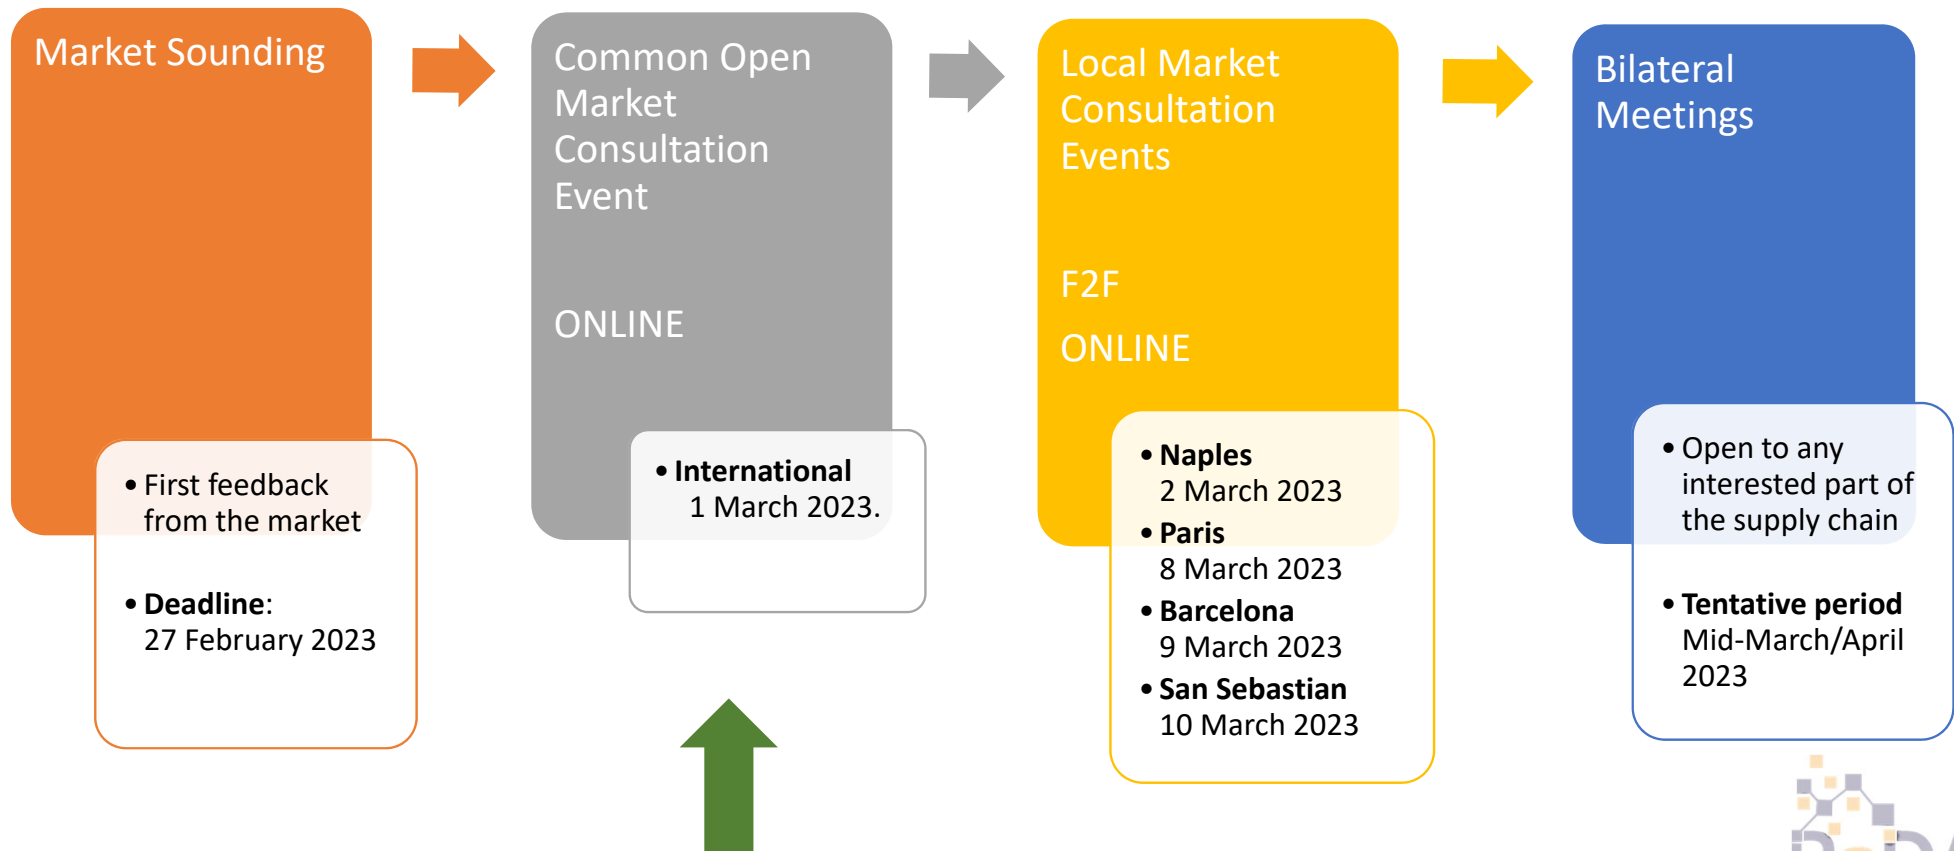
Market Sounding

- First feedback from the market
- **Deadline**: 27 February 2023

Common Open Market Consultation Event

ONLINE

- **International** 1 March 2023.

Local Market Consultation Events

F2F

ONLINE

- **Naples** 2 March 2023
- **Paris** 8 March 2023
- **Barcelona** 9 March 2023
- **San Sebastian** 10 March 2023

Bilateral Meetings

- Open to any interested part of the supply chain
- **Tentative period** Mid-March/April 2023